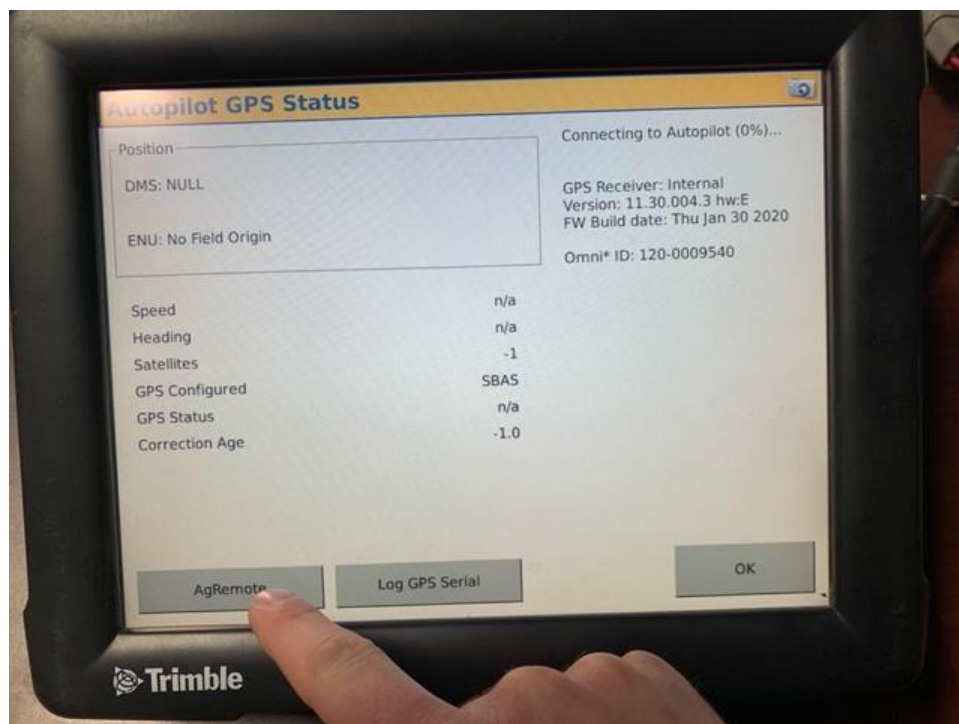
Autopilot GPS Status

Position

DMS: NULL

ENU: No Field Origin

Connecting to Autopilot (0%)...

GPS Receiver: Internal
Version: 11.30.004.3 hw:E
FW Build date: Thu Jan 30 2020

Omni* ID: 120-0009540

| | |
|---|---|
| Speed | n/a |
| Heading | n/a |
| Satellites | -1 |
| GPS Configured | SBAS |
| GPS Status | n/a |
| Correction Age | -1.0 |

AgRemote

Log GPS Serial

OK

Trimble